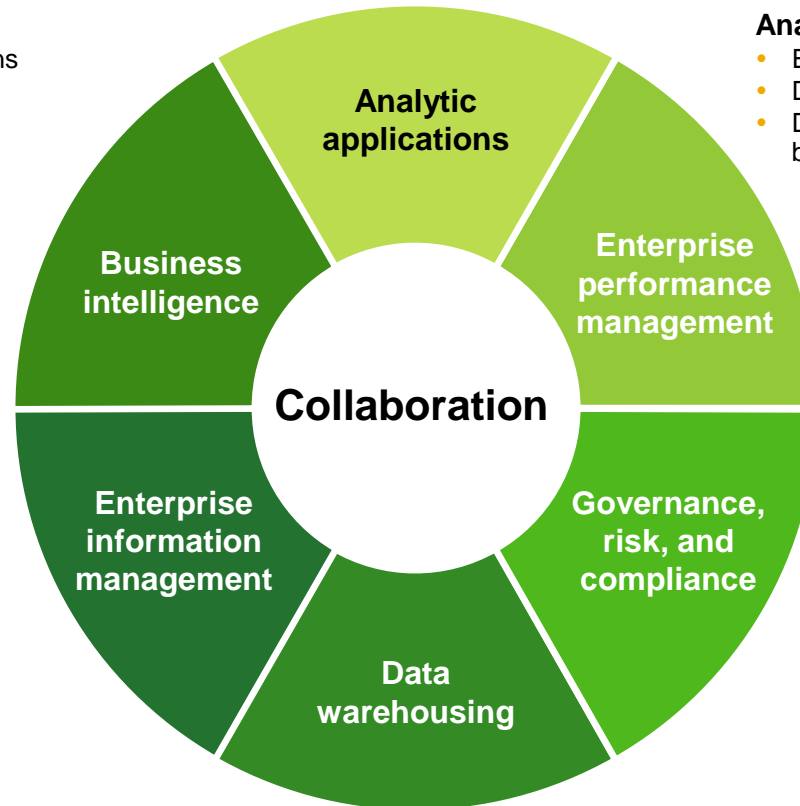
ns

Ana
• E
• D
• D
b

Analytic applications

Enterprise performance management

Governance, risk, and compliance

Data warehousing

Enterprise information management

Business intelligence

Collaboration